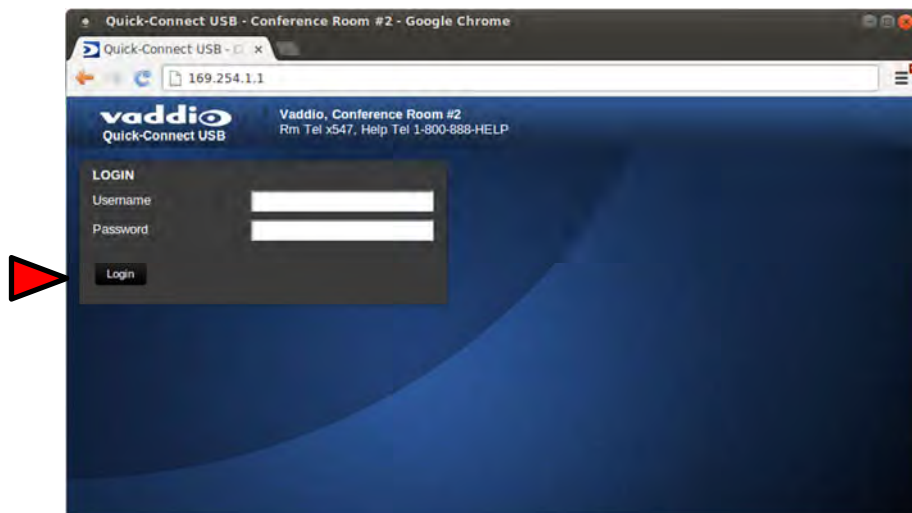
Quick-Connect USB - Conference Room #2 - Google Chrome

Quick-Connect USB - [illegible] ×

169.254.1.1

vaddio
Quick-Connect USB

Vaddio, Conference Room #2
Rm Tel x547, Help Tel 1-800-888-HELP

LOGIN
Username
Password
Login